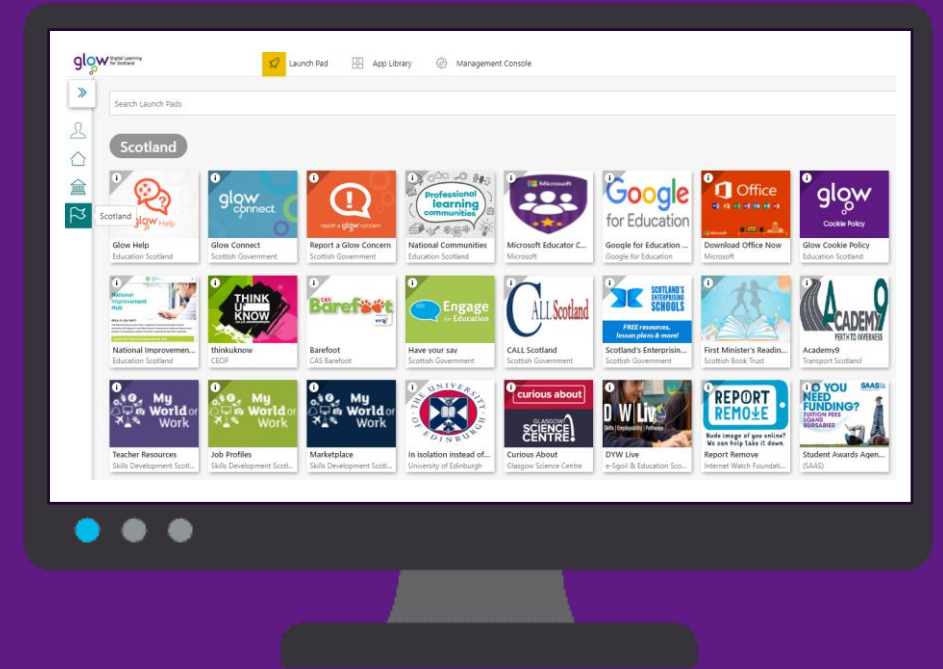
glow Digital Learning for Scotland

Launch Pad App Library Management Console

Search Launch Pads

Scotland

Scotland

glow Help
Glow Help
Education Scotland

glow connect
Glow Connect
Scottish Government

report a glow concern
Report a Glow Concern
Scottish Government

Professional learning communities
National Communities
Education Scotland

Microsoft
Microsoft Educator C...
Microsoft

Google for Education
Google for Education ...
Google for Education

Office
Download Office Now
Microsoft

glow Cookie Policy
Glow Cookie Policy
Education Scotland

National Improvement Hub
National Improveme...
Education Scotland

THINK U KNOW
thinkuknow
CEOP

CAS Barefoot
Barefoot
CAS Barefoot

Engage for Education
Have your say
Scottish Government

CALL Scotland
CALL Scotland
Scottish Government

SCOTLAND'S ENTERPRISING SCHOOLS FREE resources, lesson plans & more!
Scotland's Enterprisin...
Scottish Government

First Minister's Readin...
Scottish Book Trust

ACADEMY9 PERTH TO INVERNESS
Academy9
Transport Scotland

My World of Work
Teacher Resources
Skills Development Scotl...

My World of Work
Job Profiles
Skills Development Scotl...

My World of Work
Marketplace
Skills Development Scotl...

THE UNIVERSITY OF EDINBURGH
In isolation instead of...
University of Edinburgh

curious about GLASGOW SCIENCE CENTRE
Curious About
Glasgow Science Centre

DYW Live Skills | Employability | Pathways
DYW Live
e-Sgoil & Education Sco...

REPORT REMOVE Nude image of you online? We can help take it down.
Report Remove
Internet Watch Foundati...

SAAS DO YOU NEED FUNDING? TUITION FEES LOANS BURSARIES
Student Awards Agen...
(SAAS)